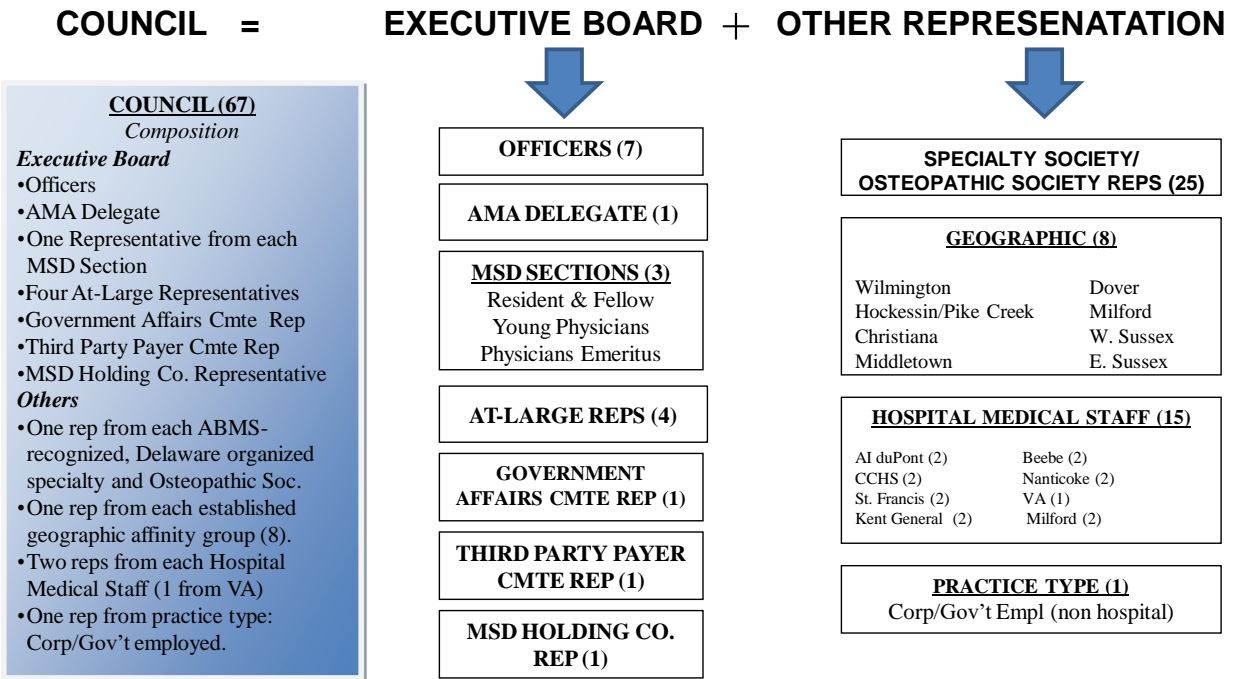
COUNCIL = EXECUTIVE BOARD + OTHER REPRESENATATION

COUNCIL (67)
Composition
Executive Board
•Officers
•AMA Delegate
•One Representative from each MSD Section
•Four At-Large Representatives
•Government Affairs Cmte Rep
•Third Party Payer Cmte Rep
•MSD Holding Co. Representative
Others
•One rep from each ABMS-recognized, Delaware organized specialty and Osteopathic Soc.
•One rep from each established geographic affinity group (8).
•Two reps from each Hospital Medical Staff (1 from VA)
•One rep from practice type: Corp/Gov't employed.

OFFICERS (7)

AMA DELEGATE (1)

MSD SECTIONS (3)
Resident & Fellow
Young Physicians
Physicians Emeritus

AT-LARGE REPS (4)

GOVERNMENT AFFAIRS CMTE REP (1)

THIRD PARTY PAYER CMTE REP (1)

MSD HOLDING CO. REP (1)

SPECIALTY SOCIETY/ OSTEOPATHIC SOCIETY REPS (25)

GEOGRAPHIC (8)
Wilmington
Hockessin/Pike Creek
Christiana
Middletown
Dover
Milford
W. Sussex
E. Sussex

HOSPITAL MEDICAL STAFF (15)
AI duPont (2)
CCHS (2)
St. Francis (2)
Kent General (2)
Beebe (2)
Nanticoke (2)
VA (1)
Milford (2)

PRACTICE TYPE (1)
Corp/Gov't Empl (non hospital)